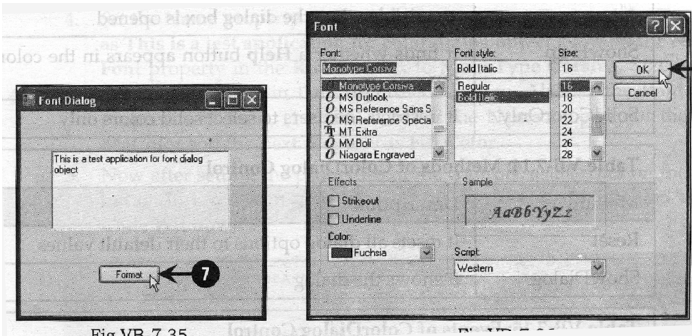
the dialog box is opened.

Help button appears in the color

to select solid colors only.

Table of Color Dialog Control

Reset

to their default values.

Font Dialog

This is a test application for font dialog object

Format

7

Fig VB-7.35

Font

?

X

Font:

Monotype Corsiva

Monotype Corsiva
MS Outlook
MS Reference Sans S
MS Reference Specia
MT Extra
MV Boli
Niagara Engraved

Font style:

Bold Italic

Regular
Bold Italic

Size:

16

16
18
20
22
24
26
28

OK

Cancel

Effects

Strikeout

Underline

Color:

Fuchsia

Sample

AaBbYyZz

Script:

Western